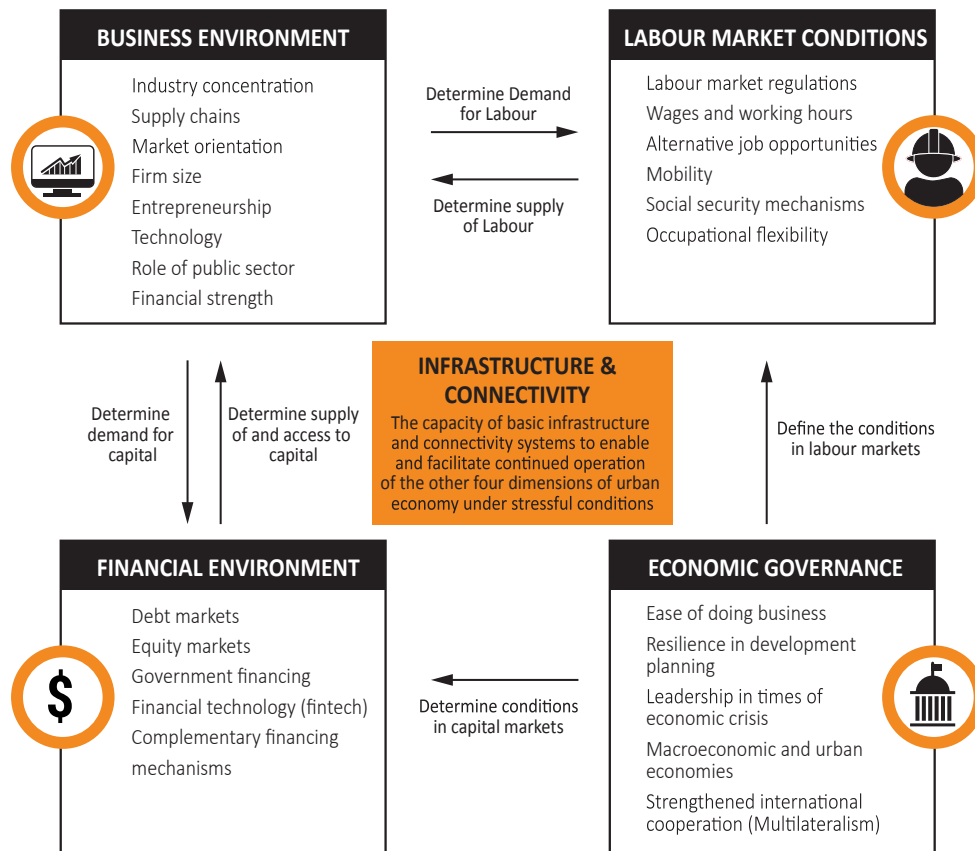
BUSINESS ENVIRONMENT

Industry concentration
Supply chains
Market orientation
Firm size
Entrepreneurship
Technology
Role of public sector
Financial strength

Determine Demand for Labour

Determine supply of Labour

LABOUR MARKET CONDITIONS

Labour market regulations
Wages and working hours
Alternative job opportunities
Mobility
Social security mechanisms
Occupational flexibility

Determine demand for capital

Determine supply of and access to capital

INFRASTRUCTURE & CONNECTIVITY

The capacity of basic infrastructure and connectivity systems to enable and facilitate continued operation of the other four dimensions of urban economy under stressful conditions

Define the conditions in labour markets

FINANCIAL ENVIRONMENT

Debt markets
Equity markets
Government financing
Financial technology (fintech)
Complementary financing mechanisms

Determine conditions in capital markets

ECONOMIC GOVERNANCE

Ease of doing business
Resilience in development planning
Leadership in times of economic crisis
Macroeconomic and urban economies
Strengthened international cooperation (Multilateralism)